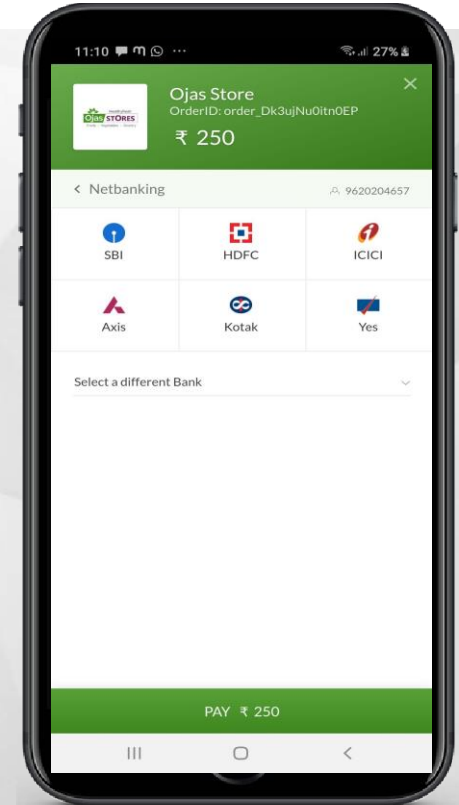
11:10 ··· 27%

Ojas STORES

Ojas Store
OrderID: order_Dk3ujNu0itn0EP
₹ 250

×

< Netbanking

9620204657

| SBI | HDFC | ICICI |
|---|---|---|
| Axis | Kotak | Yes |

Select a different Bank

PAY ₹ 250